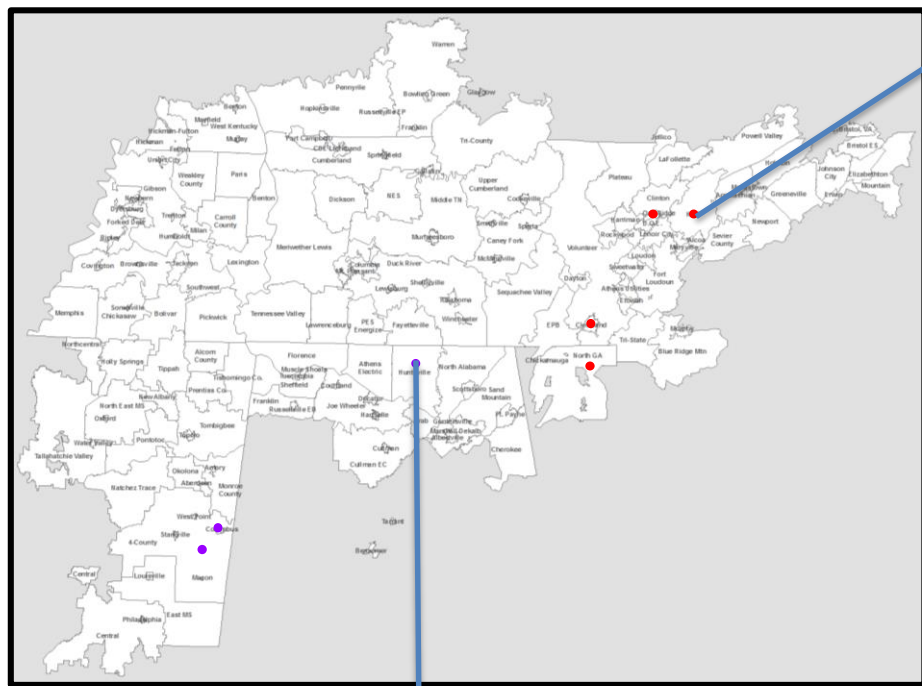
Warren

Pennyrile

Bowling Green

Glasgow

Hopkinsville

Russellville

Benton

Mayfield

West Kentucky

Murray

Fort Campbell

CDE Lightband

Cumberland

Springfield

Franklin

Tri-County

Plateau

Jellico

Powell Valley

Bristol VA

Bristol TS

LaFollette

Holston

Johnson City

Elizabethton

Mountain

Greeneville

Erwin

Clinton

Morristown

Appalachian

Newport

Sevier County

Knoxville

Harriman

Lenoir City

Alcoa

Maryville

Rockwood

Loudoun

Sweetwater

Fort Loudoun

Athens Utilities

Etowah

Volunteer

Dayton

Upper Cumberland

Cookeville

Sparta

Smithville

Caney Fork

McMinnville

Sequachee Valley

Middle TN

NES

Dickson

Murfreesboro

Duck River

Columbia

Shelbyville

Tullahoma

Winchester

Lewisburg

Fayetteville

PES Energize

Lawrenceburg

Meriwether Lewis

Tennessee Valley

Lexington

Paris

Benton

Carroll County

Weakley County

Union City

Fulton

Hickman

Hickman-Fulton

Dyersburg

Gibson

Trenton

Forked Deer

Ripley

Humboldt

Milan

Covington

Brownsville

Jackson

Southwest

Pickwick

Bolivar

Somerville

Chickasaw

Memphis

Northcentral

Holly Springs

Tippah

Alcorn County

Tishomingo Co.

Prentiss Co.

New Albany

North East MS

Oxford

Pontotoc

Tupelo

Tombigbee

Tallahatchie Valley

Water Valley

Okolona

Amory

Aberdeen

Monroe County

Natchez Trace

West Point

Columbus

Starkville

4-County

Macon

Louisville

Central

Philadelphia

East MS

Central

Florence

Muscle Shoals

Tuscumbia

Sheffield

Courtland

Franklin

Russellville EB

Joe Wheeler

Athens Electric

Decatur

Hartselle

Huntsville

North Alabama

Scottsboro

Sand Mountain

Guntersville

Arab

Albertville

Fort Payne

Cherokee

Cullman

Cullman EC

Tarrant

Bessemer

EPB

Cleveland

Chickamauga

North GA

Tri-State

Ocoee

Blue Ridge Mtn